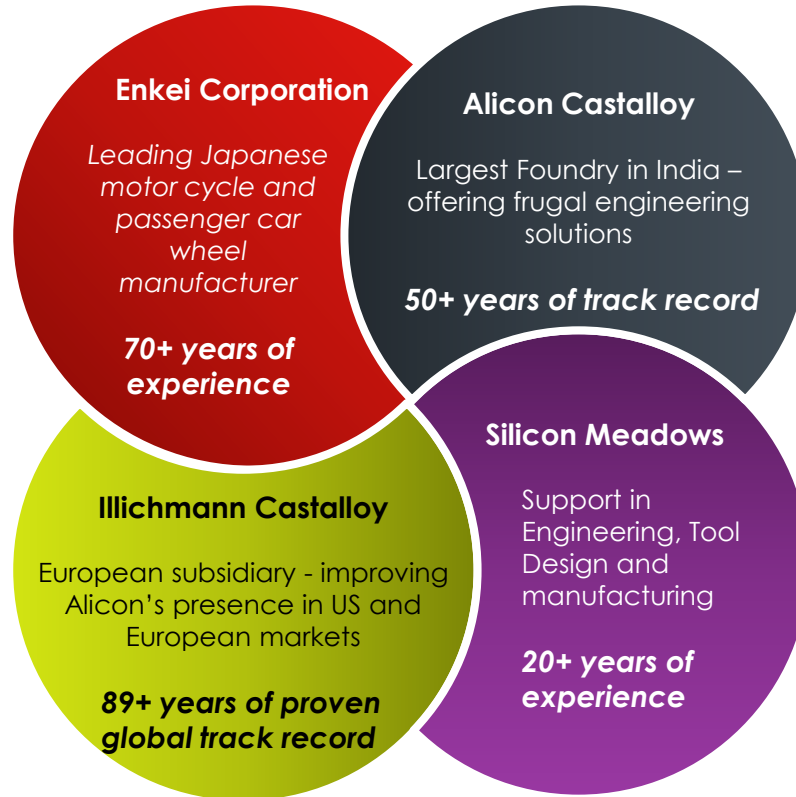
Enkei Corporation

Leading Japanese motor cycle and passenger car wheel manufacturer

70+ years of experience

Alicon Castalloy

Largest Foundry in India – offering frugal engineering solutions

50+ years of track record

Illichmann Castalloy

European subsidiary - improving Alicon's presence in US and European markets

89+ years of proven global track record

Silicon Meadows

Support in Engineering, Tool Design and manufacturing

20+ years of experience